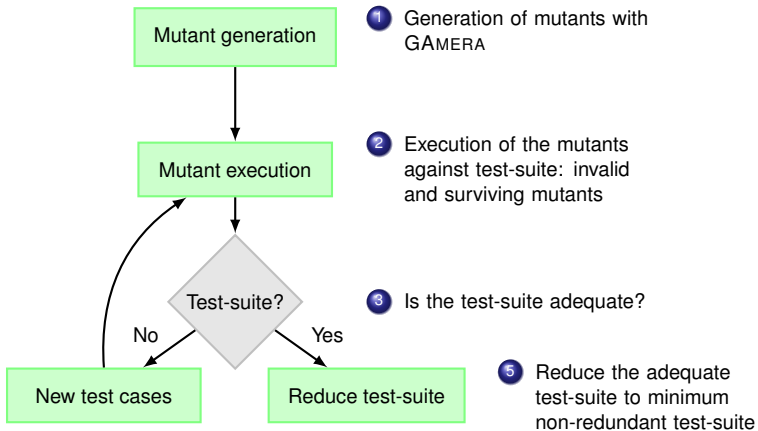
Mutant generation

Mutant execution

Test-suite?

No

Yes

New test cases

Reduce test-suite

1 Generation of mutants with GAMERA

2 Execution of the mutants against test-suite: invalid and surviving mutants

3 Is the test-suite adequate?

5 Reduce the adequate test-suite to minimum non-redundant test-suite